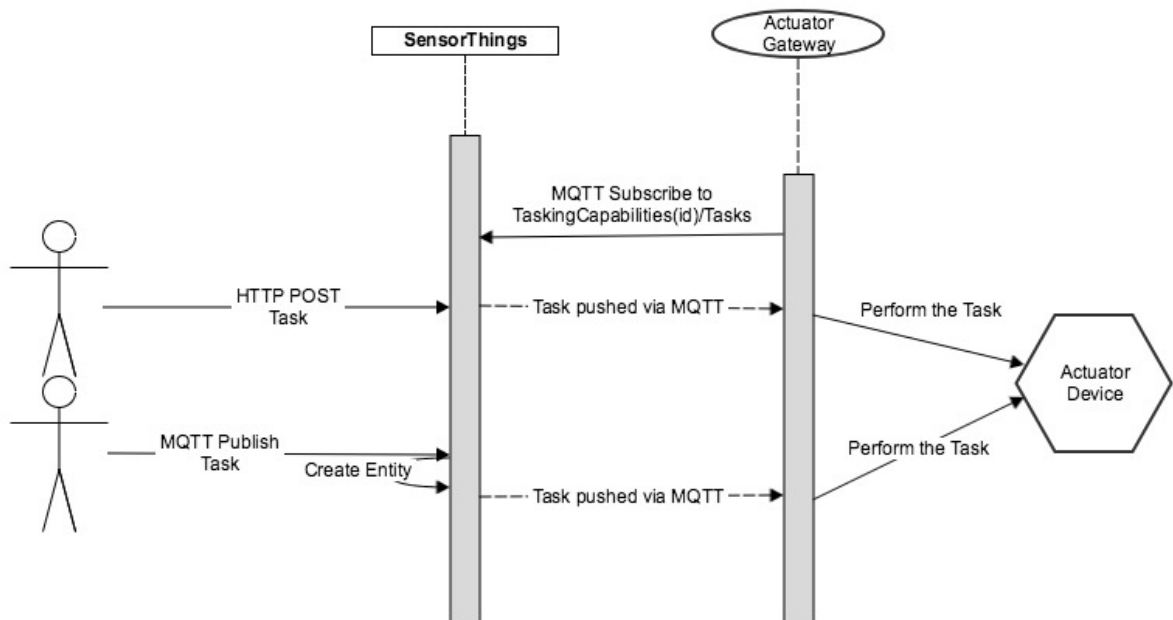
SensorThings

Actuator Gateway

MQTT Subscribe to TaskingCapabilities(id)/Tasks

HTTP POST Task

Task pushed via MQTT

Perform the Task

Actuator Device

MQTT Publish Task

Create Entity

Perform the Task

Task pushed via MQTT